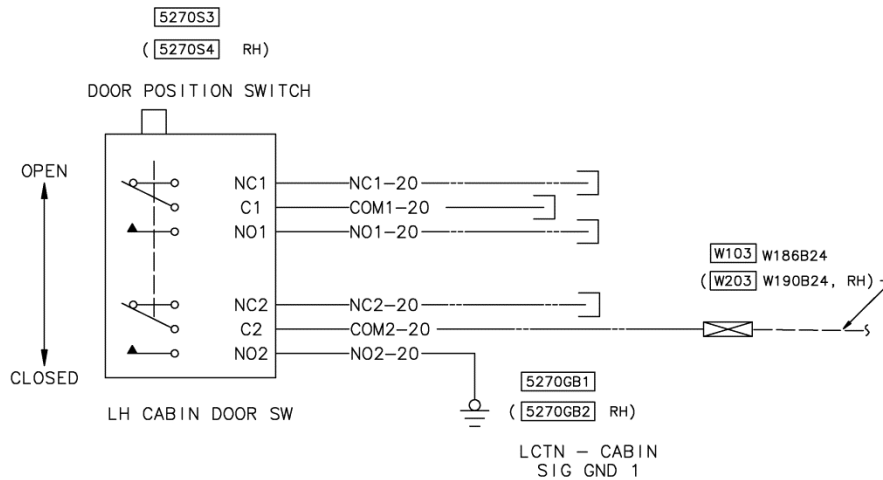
5270S3
( 5270S4 RH)

DOOR POSITION SWITCH

OPEN

CLOSED

NC1
C1
NO1

NC2
C2
NO2

NC1-20
COM1-20
NO1-20

NC2-20
COM2-20
NO2-20

W103 W186B24
( W203 W190B24, RH)

5270GB1
( 5270GB2 RH)

LH CABIN DOOR SW

LCTN - CABIN
SIG GND 1